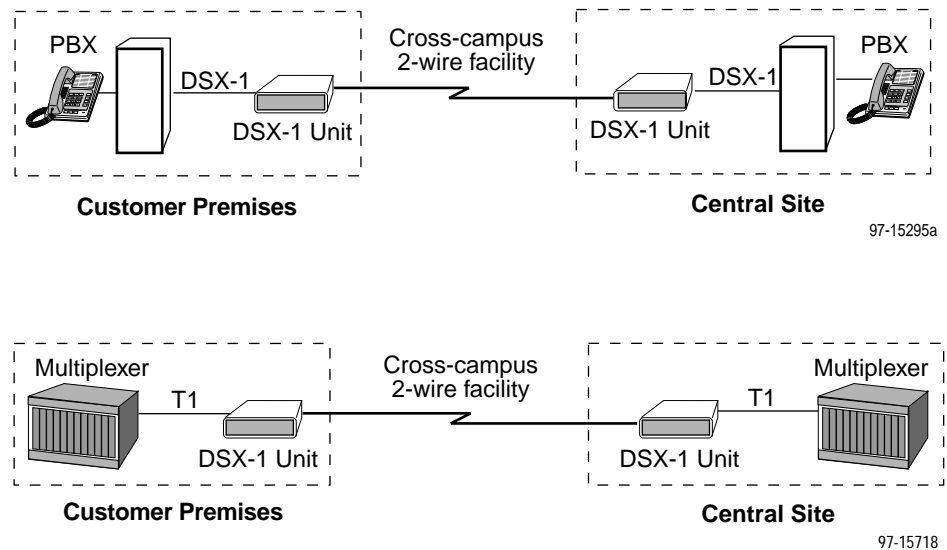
PBX

DSX-1

DSX-1 Unit

Cross-campus 2-wire facility

DSX-1 Unit

DSX-1

PBX

Customer Premises

Central Site

97-15295a

Multiplexer

T1

DSX-1 Unit

Cross-campus 2-wire facility

DSX-1 Unit

T1

Multiplexer

Customer Premises

Central Site

97-15718